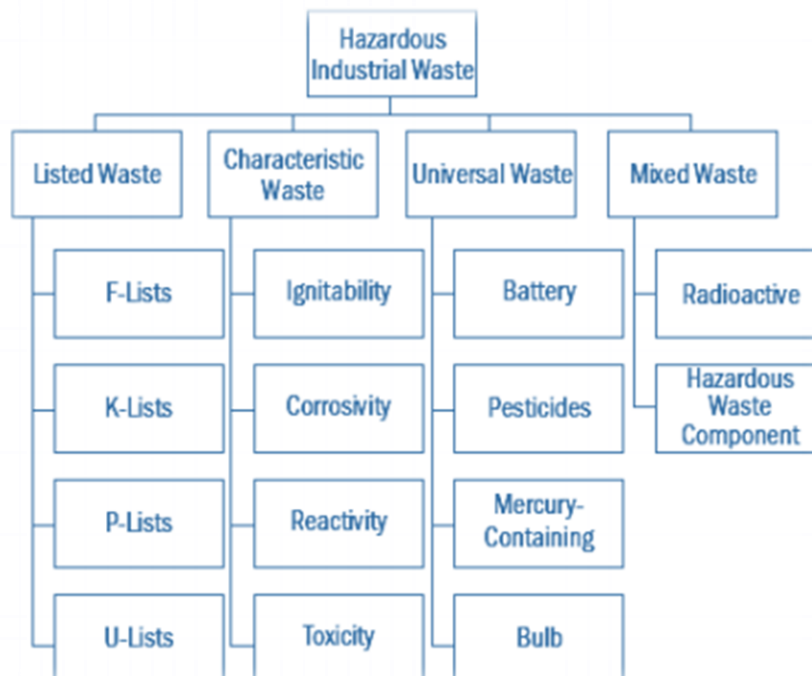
Hazardous Industrial Waste

Listed Waste

F-Lists

K-Lists

P-Lists

U-Lists

Characteristic Waste

Ignitability

Corrosivity

Reactivity

Toxicity

Universal Waste

Battery

Pesticides

Mercury-Containing

Bulb

Mixed Waste

Radioactive

Hazardous Waste Component